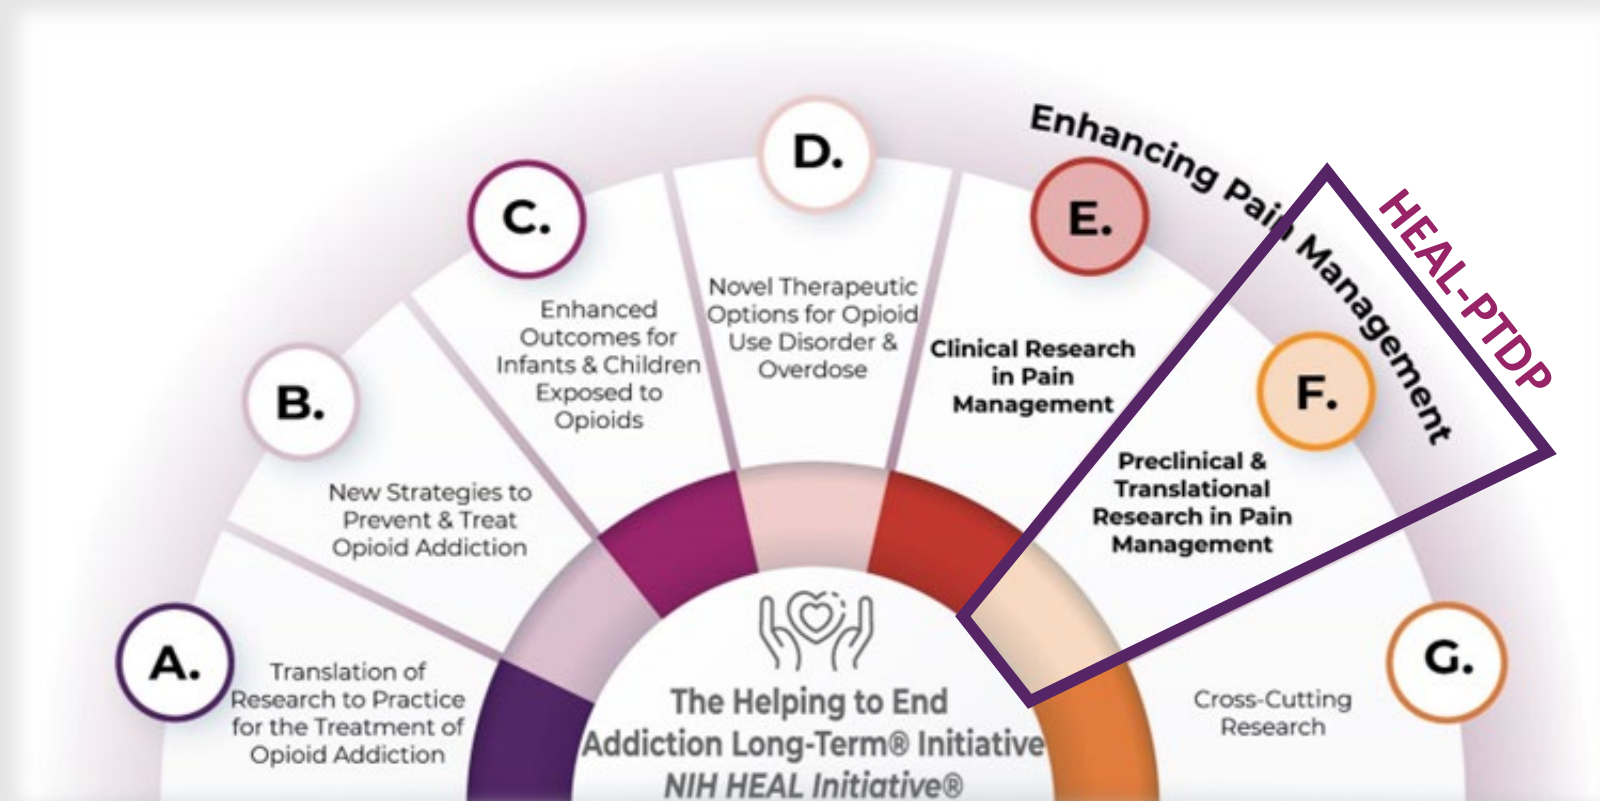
Enhancing Pain Management

HEAL-PTDP

A.
Translation of Research to Practice for the Treatment of Opioid Addiction

B.
New Strategies to Prevent & Treat Opioid Addiction

C.
Enhanced Outcomes for Infants & Children Exposed to Opioids

D.
Novel Therapeutic Options for Opioid Use Disorder & Overdose

E.
Clinical Research in Pain Management

F.
Preclinical & Translational Research in Pain Management

G.
Cross-Cutting Research

The Helping to End Addiction Long-Term® Initiative
NIH HEAL Initiative®